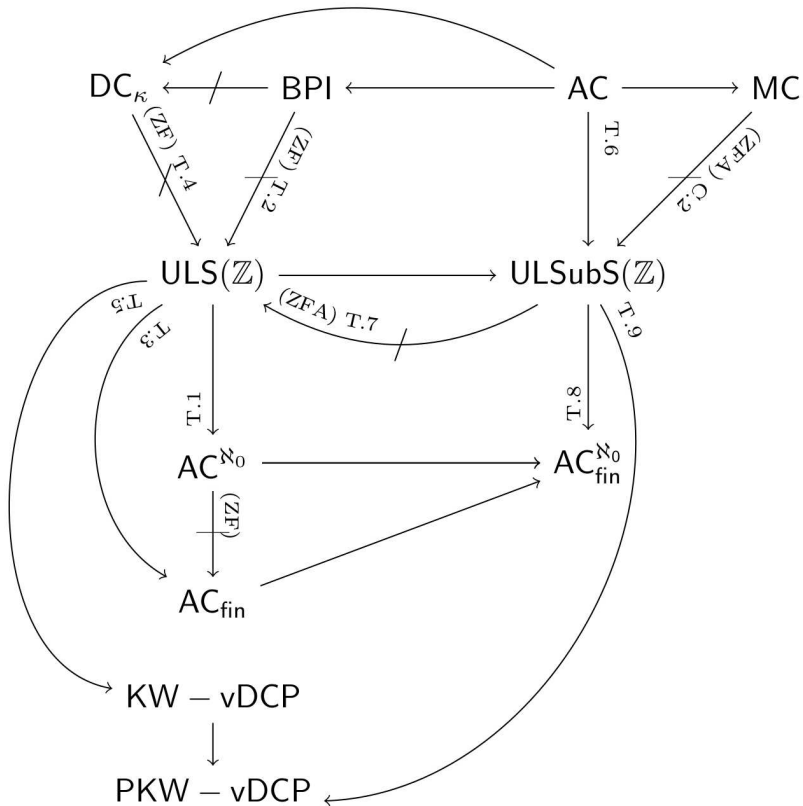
$DC_\kappa$ BPI AC MC

(ZF) T.4
(ZF) T.2
T.6
(ZFA) C.2

ULS($\mathbb{Z}$) ULSubS($\mathbb{Z}$)

T.5
T.3
(ZFA) T.7
T.9

T.1
T.8

$AC^{\aleph_0}$ $AC^{\aleph_0}_{fin}$

(ZF)

$AC_{fin}$

KW − vDCP

PKW − vDCP